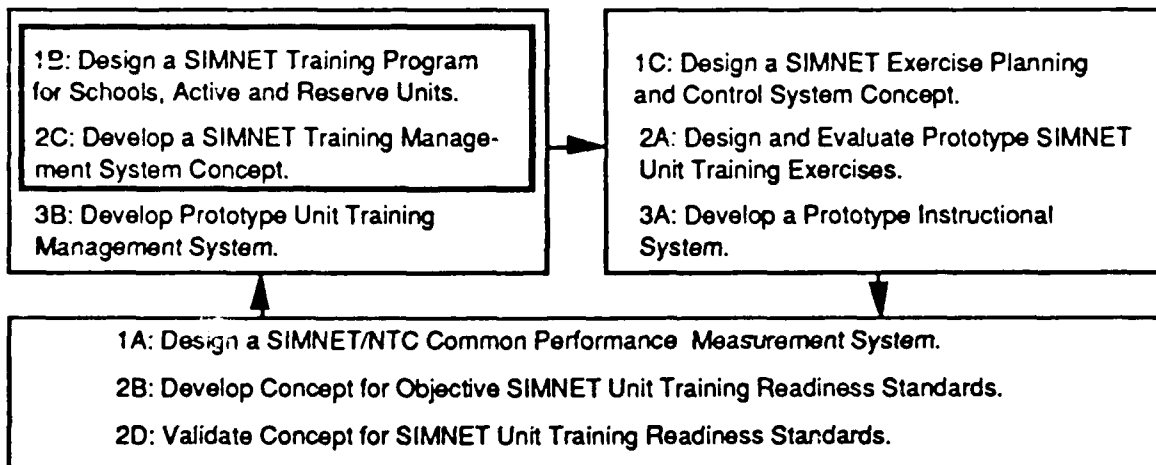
1B: Design a SIMNET Training Program for Schools, Active and Reserve Units.

2C: Develop a SIMNET Training Management System Concept.

3B: Develop Prototype Unit Training Management System.

1C: Design a SIMNET Exercise Planning and Control System Concept.

2A: Design and Evaluate Prototype SIMNET Unit Training Exercises.

3A: Develop a Prototype Instructional System.

1A: Design a SIMNET/NTC Common Performance Measurement System.

2B: Develop Concept for Objective SIMNET Unit Training Readiness Standards.

2D: Validate Concept for SIMNET Unit Training Readiness Standards.